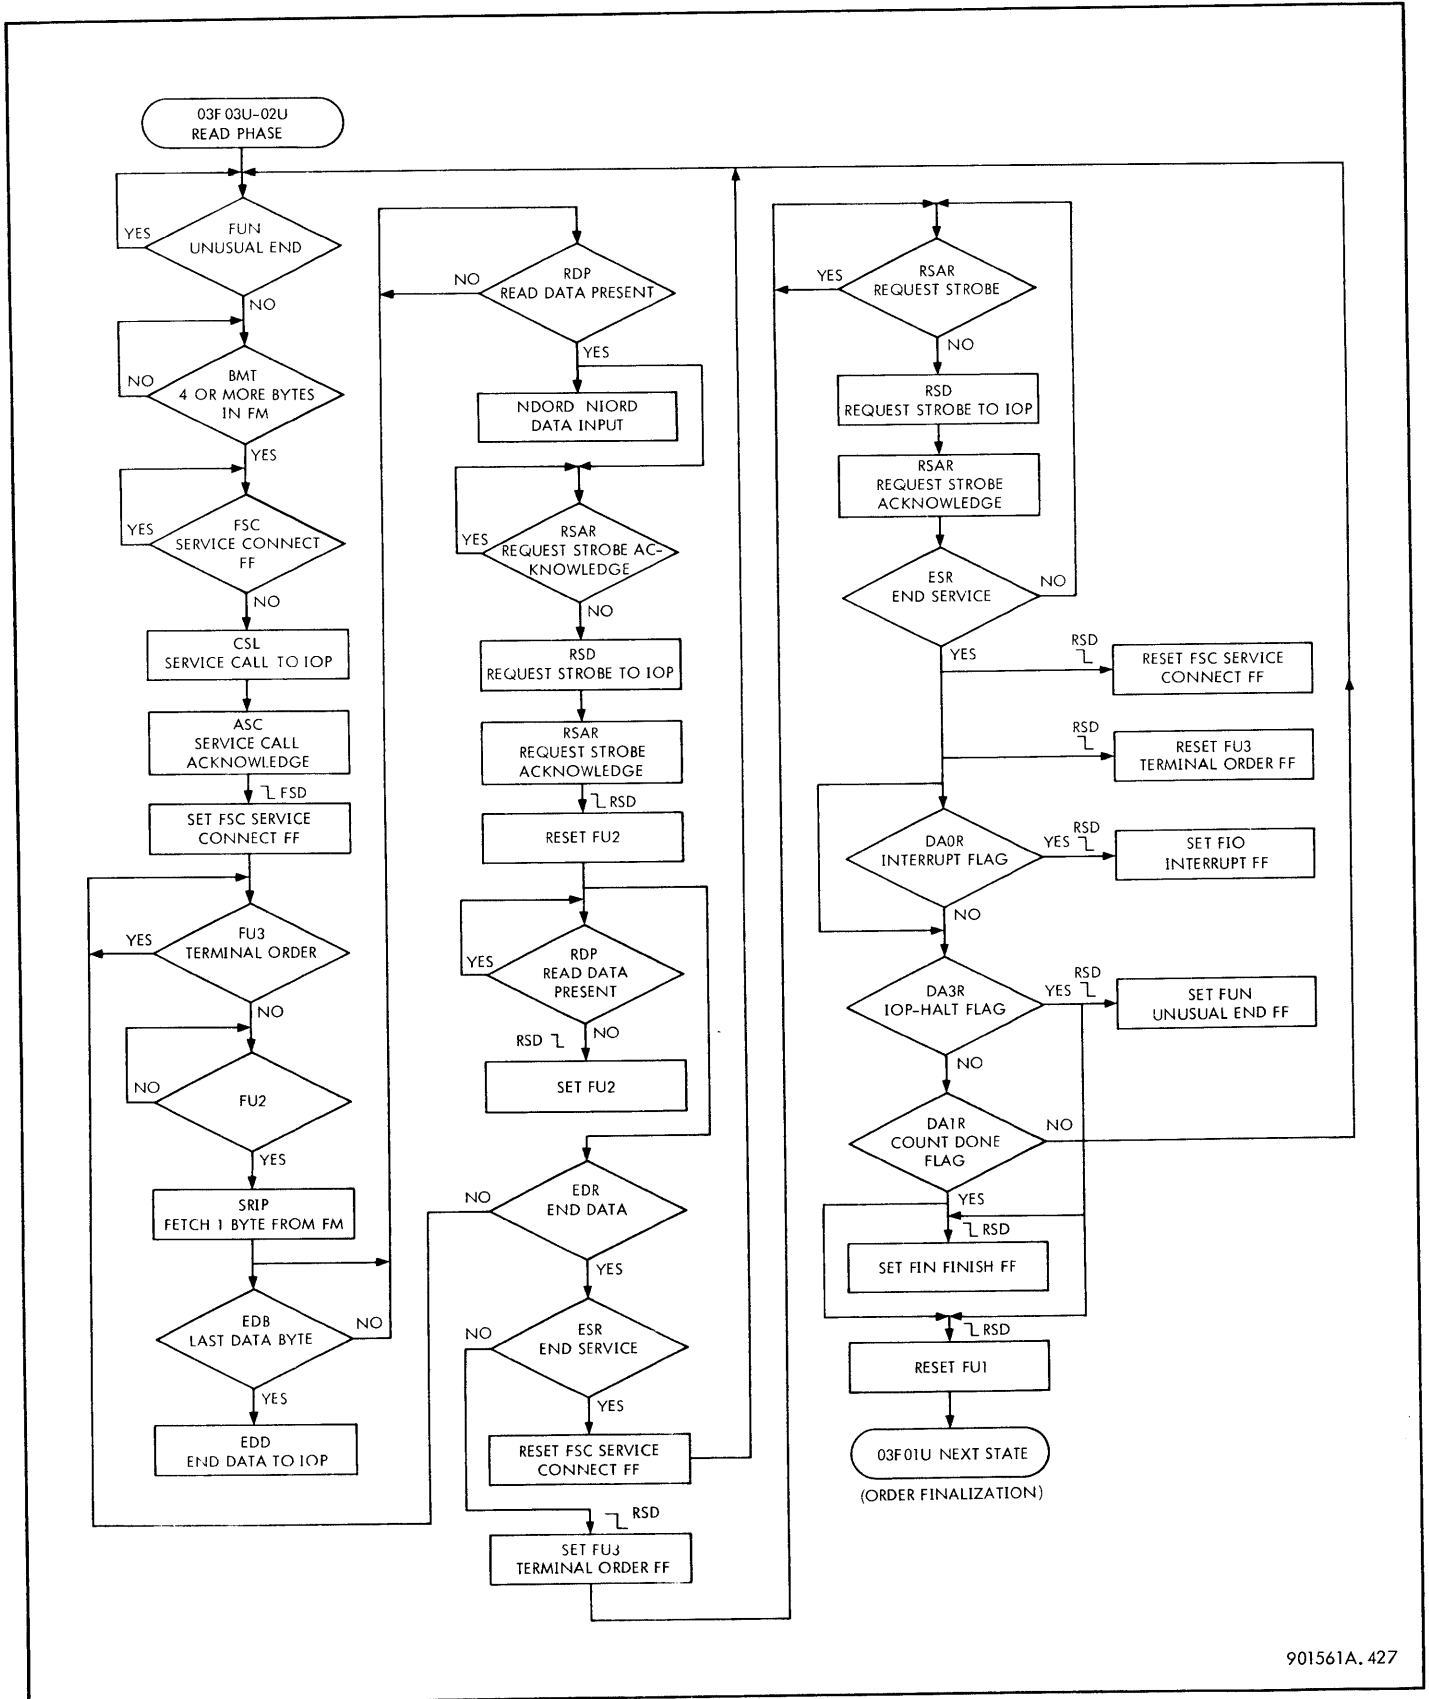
03F 03U-02U
READ PHASE

FUN
UNUSUAL END
YES
NO

BMT
4 OR MORE BYTES
IN FM
NO
YES

FSC
SERVICE CONNECT
FF
YES
NO

CSL
SERVICE CALL TO IOP

ASC
SERVICE CALL
ACKNOWLEDGE

FSD

SET FSC SERVICE
CONNECT FF

FU3
TERMINAL ORDER
YES
NO

FU2
NO
YES

SRIP
FETCH 1 BYTE FROM FM

EDB
LAST DATA BYTE
NO
YES

EDD
END DATA TO IOP

RDP
READ DATA PRESENT
NO
YES

NDORD NIORD
DATA INPUT

RSAR
REQUEST STROBE ACKNOWLEDGE
YES
NO

RSD
REQUEST STROBE TO IOP

RSAR
REQUEST STROBE
ACKNOWLEDGE

RSD

RESET FU2

RDP
READ DATA
PRESENT
YES
NO

RSD

SET FU2

EDR
END DATA
NO
YES

ESR
END SERVICE
NO
YES

RESET FSC SERVICE
CONNECT FF

RSD

SET FU3
TERMINAL ORDER FF

RSAR
REQUEST STROBE
YES
NO

RSD
REQUEST STROBE TO IOP

RSAR
REQUEST STROBE
ACKNOWLEDGE

ESR
END SERVICE
NO
YES

RSD
RESET FSC SERVICE
CONNECT FF

RSD
RESET FU3
TERMINAL ORDER FF

DA0R
INTERRUPT FLAG
YES
RSD
NO

SET FIO
INTERRUPT FF

DA3R
IOP-HALT FLAG
YES
RSD
NO

SET FUN
UNUSUAL END FF

DA1R
COUNT DONE
FLAG
NO
YES

RSD

SET FIN FINISH FF

RSD

RESET FU1

03F01U NEXT STATE
(ORDER FINALIZATION)

901561A. 427